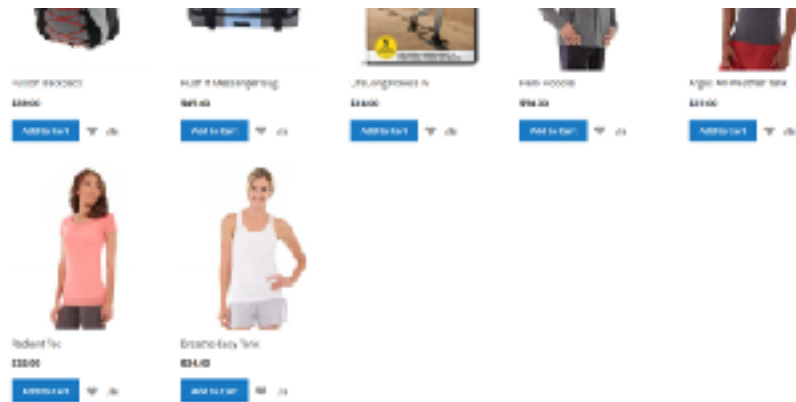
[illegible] Backpack
$39.00
Add to Cart

Push It Messenger Bag
$45.00
Add to Cart

LifeLong Fitness IV
$14.00
Add to Cart

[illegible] Hoodie
$54.00
Add to Cart

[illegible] All-Weather Tank
$23.00
Add to Cart

Radiant Tee
$22.00
Add to Cart

Breathe-Easy Tank
$34.00
Add to Cart